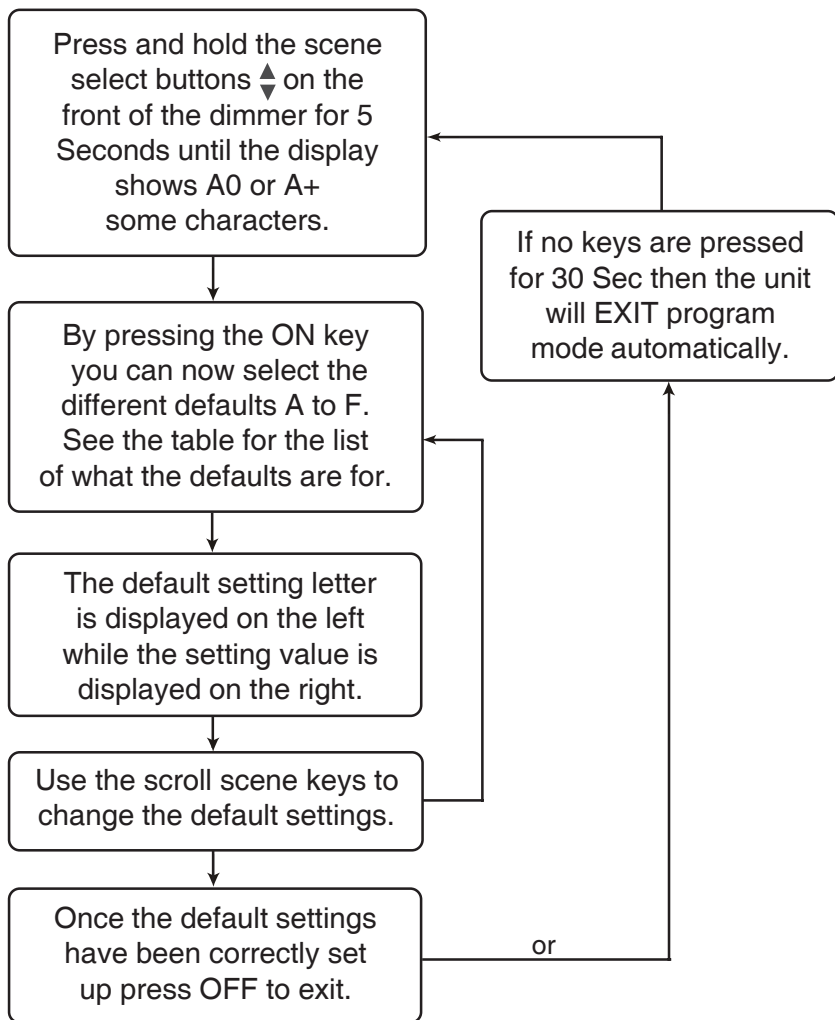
Press and hold the scene select buttons ▲▼ on the front of the dimmer for 5 Seconds until the display shows A0 or A+ some characters.

By pressing the ON key you can now select the different defaults A to F. See the table for the list of what the defaults are for.

The default setting letter is displayed on the left while the setting value is displayed on the right.

Use the scroll scene keys to change the default settings.

Once the default settings have been correctly set up press OFF to exit.

or

If no keys are pressed for 30 Sec then the unit will EXIT program mode automatically.